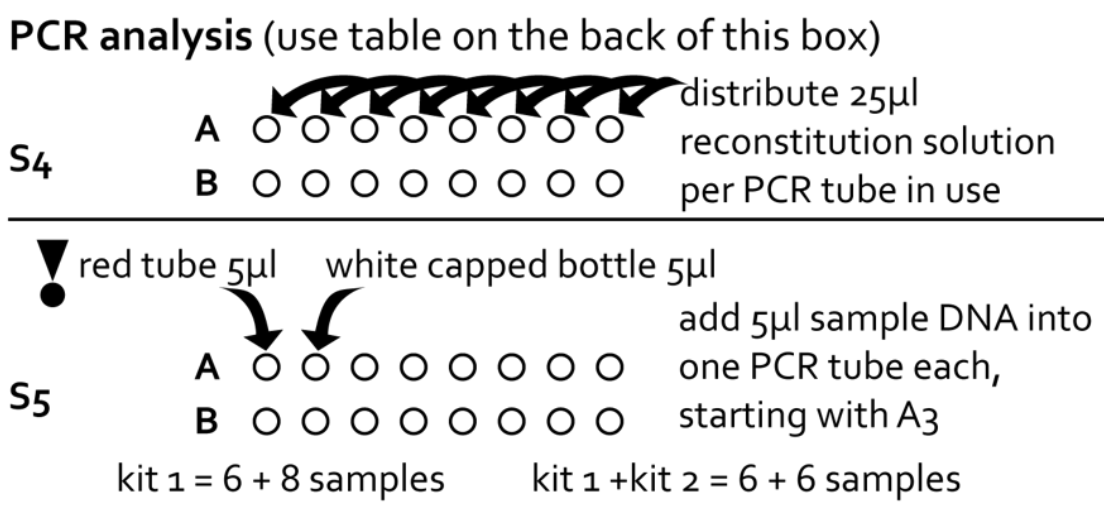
**PCR analysis** (use table on the back of this box)

distribute 25µl reconstitution solution per PCR tube in use

S4

A

B

red tube 5µl white capped bottle 5µl

add 5µl sample DNA into one PCR tube each, starting with A3

S5

A

B

kit 1 = 6 + 8 samples kit 1 +kit 2 = 6 + 6 samples